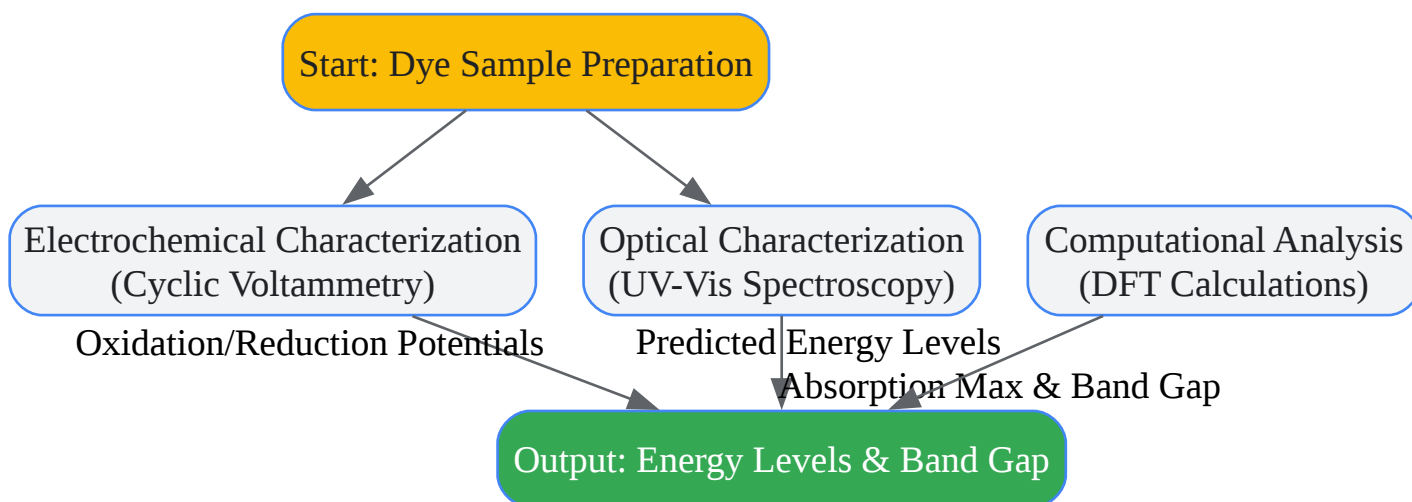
Start: Dye Sample Preparation

Electrochemical Characterization (Cyclic Voltammetry)

Optical Characterization (UV-Vis Spectroscopy)

Computational Analysis (DFT Calculations)

Oxidation/Reduction Potentials

Predicted Energy Levels

Absorption Max & Band Gap

Output: Energy Levels & Band Gap